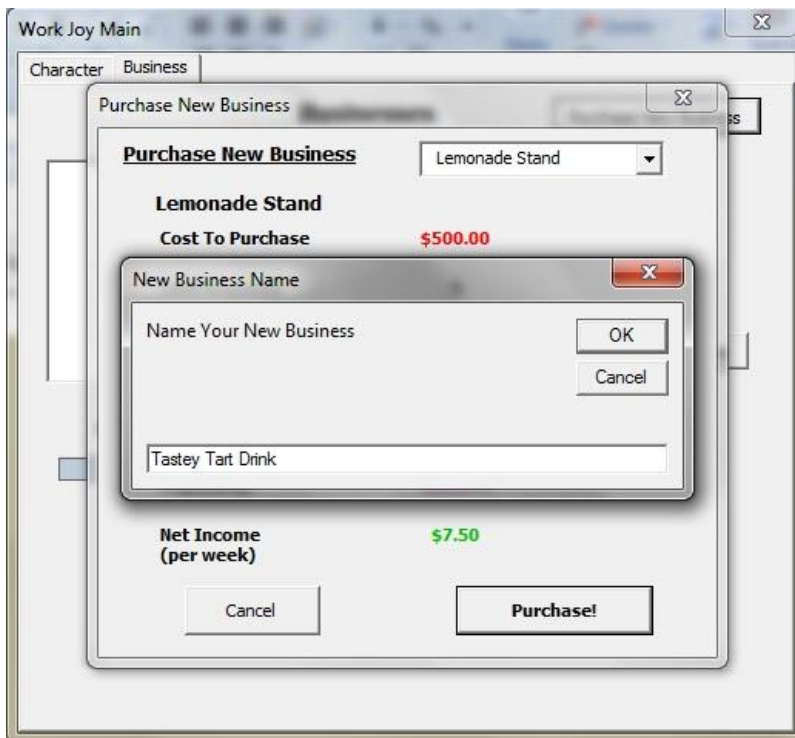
Work Joy Main

Character Business

Purchase New Business

Purchase New Business

Lemonade Stand

Lemonade Stand

Cost To Purchase $500.00

New Business Name

Name Your New Business

OK

Cancel

Tastey Tart Drink

Net Income (per week) $7.50

Cancel

Purchase!